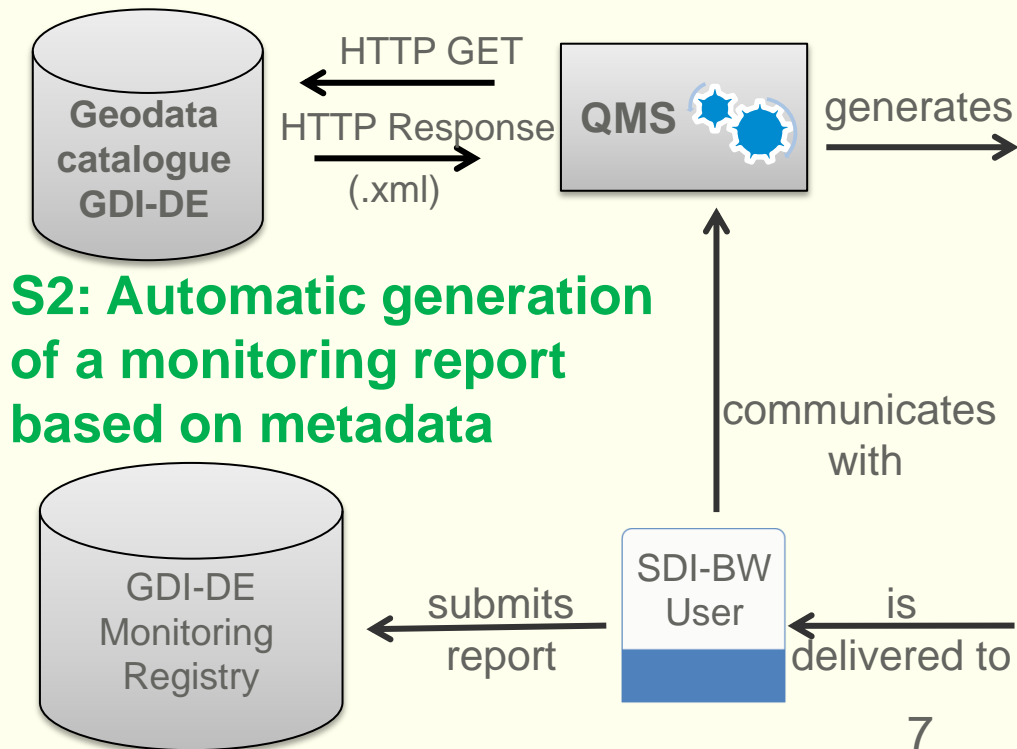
Geodata catalogue GDI-DE

HTTP GET

HTTP Response

(.xml)

QMS

generates

S2: Automatic generation of a monitoring report based on metadata

communicates with

GDI-DE Monitoring Registry

submits report

SDI-BW User

is delivered to

7